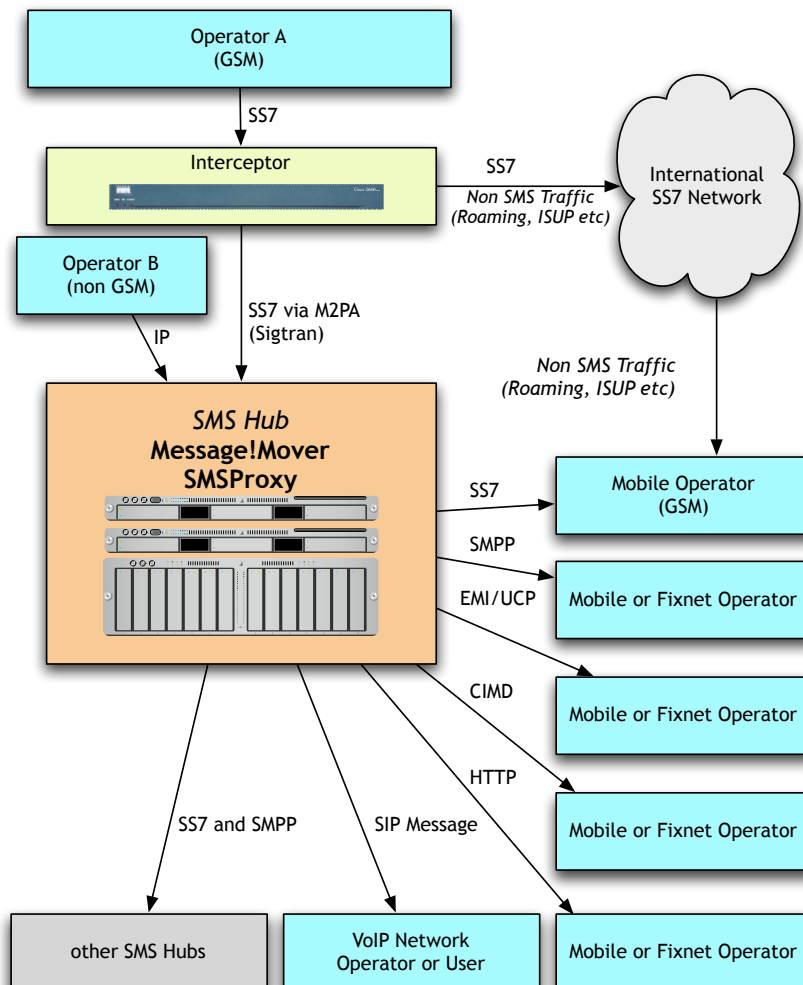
Operator A
(GSM)

SS7

Interceptor

SS7
Non SMS Traffic
(Roaming, ISUP etc)

International
SS7 Network

Operator B
(non GSM)

IP

SS7 via M2PA
(Sigtran)

Non SMS Traffic
(Roaming, ISUP etc)

SMS Hub
Message!Mover
SMSProxy

SS7

Mobile Operator
(GSM)

SMPP

Mobile or Fixnet Operator

EMI/UCP

CIMD

Mobile or Fixnet Operator

HTTP

Mobile or Fixnet Operator

SS7 and SMPP

SIP Message

other SMS Hubs

VoIP Network
Operator or User

Mobile or Fixnet Operator